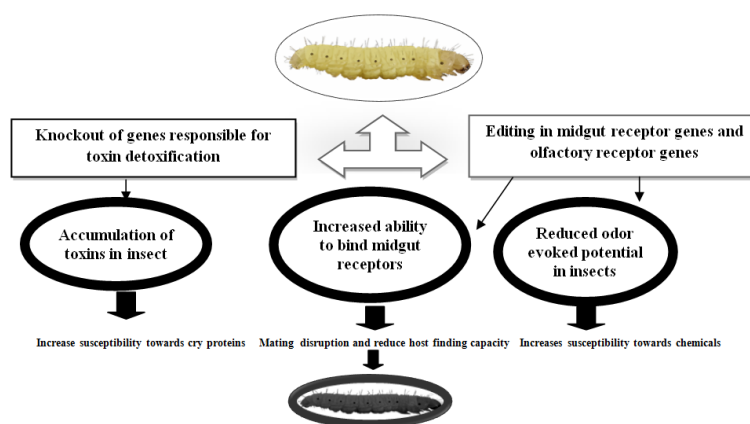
Knockout of genes responsible for toxin detoxification

Editing in midgut receptor genes and olfactory receptor genes

Accumulation of toxins in insect

Increased ability to bind midgut receptors

Reduced odor evoked potential in insects

Increase susceptibility towards cry proteins

Mating disruption and reduce host finding capacity

Increases susceptibility towards chemicals